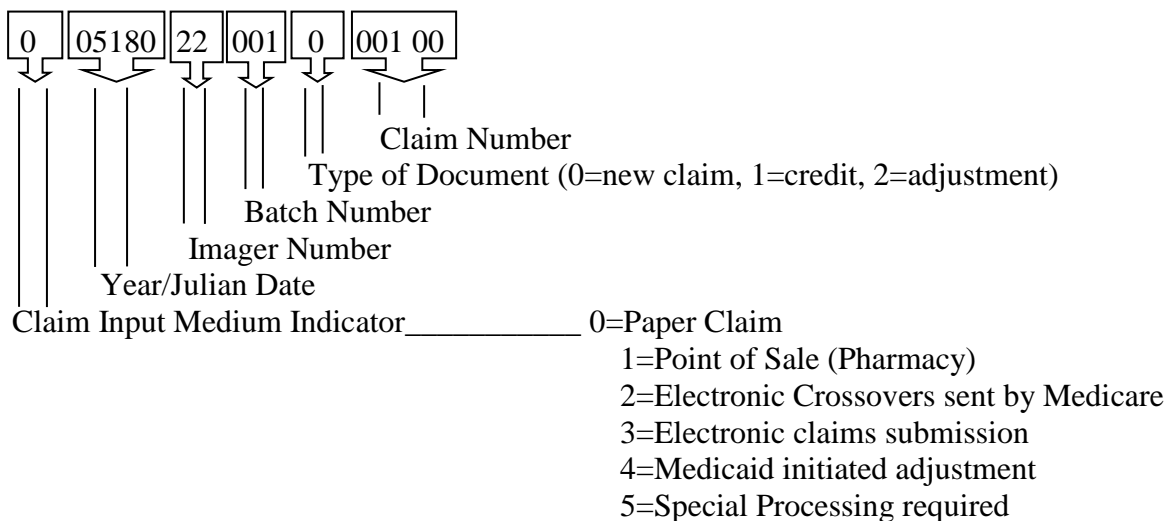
0 05180 22 001 0 001 00

Claim Number
Type of Document (0=new claim, 1=credit, 2=adjustment)
Batch Number
Imager Number
Year/Julian Date
Claim Input Medium Indicator___________ 0=Paper Claim
1=Point of Sale (Pharmacy)
2=Electronic Crossovers sent by Medicare
3=Electronic claims submission
4=Medicaid initiated adjustment
5=Special Processing required